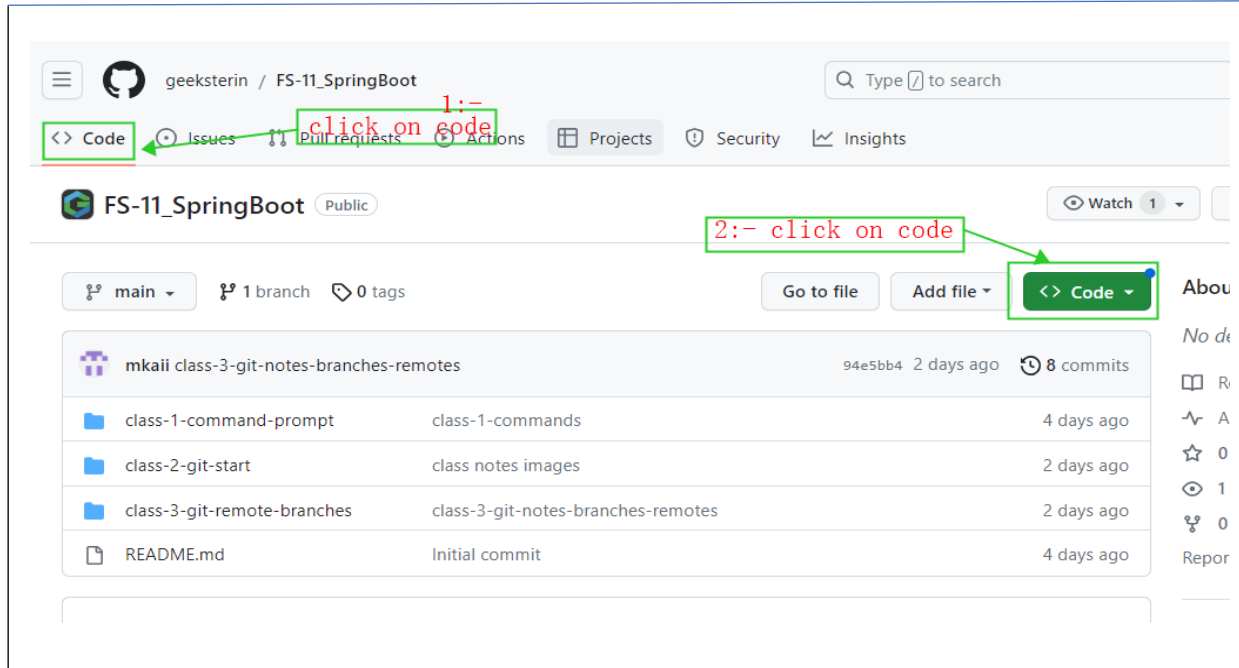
geeksterin / FS-11_SpringBoot

Type / to search

1:- click on code

<> Code   Issues   Pull requests   Actions   Projects   Security   Insights

FS-11_SpringBoot Public

Watch 1

2:- click on code

main   1 branch   0 tags   Go to file   Add file   <> Code

Abou

No de

| mkaii class-3-git-notes-branches-remotes | | 94e5bb4 2 days ago 8 commits |
|---|---|---|
| class-1-command-prompt | class-1-commands | 4 days ago |
| class-2-git-start | class notes images | 2 days ago |
| class-3-git-remote-branches | class-3-git-notes-branches-remotes | 2 days ago |
| README.md | Initial commit | 4 days ago |

R
A
0
1
0
Repor